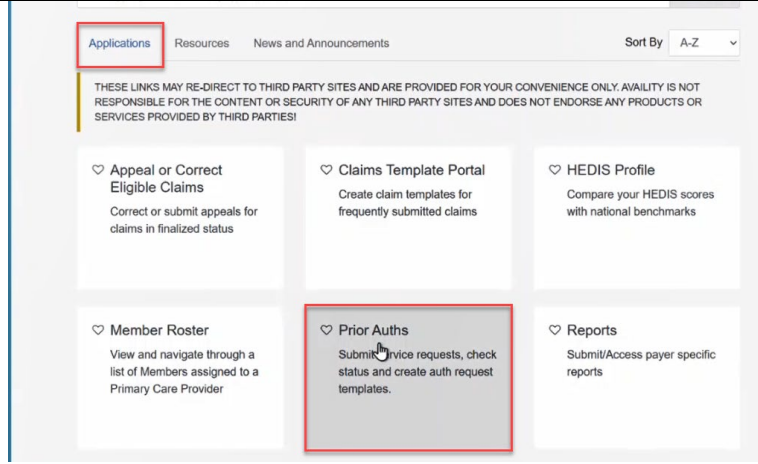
Applications Resources News and Announcements

Sort By A-Z

THESE LINKS MAY RE-DIRECT TO THIRD PARTY SITES AND ARE PROVIDED FOR YOUR CONVENIENCE ONLY. AVAILITY IS NOT RESPONSIBLE FOR THE CONTENT OR SECURITY OF ANY THIRD PARTY SITES AND DOES NOT ENDORSE ANY PRODUCTS OR SERVICES PROVIDED BY THIRD PARTIES!

Appeal or Correct Eligible Claims

Correct or submit appeals for claims in finalized status

Claims Template Portal

Create claim templates for frequently submitted claims

HEDIS Profile

Compare your HEDIS scores with national benchmarks

Member Roster

View and navigate through a list of Members assigned to a Primary Care Provider

Prior Auths

Submit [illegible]ervice requests, check status and create auth request templates.

Reports

Submit/Access payer specific reports